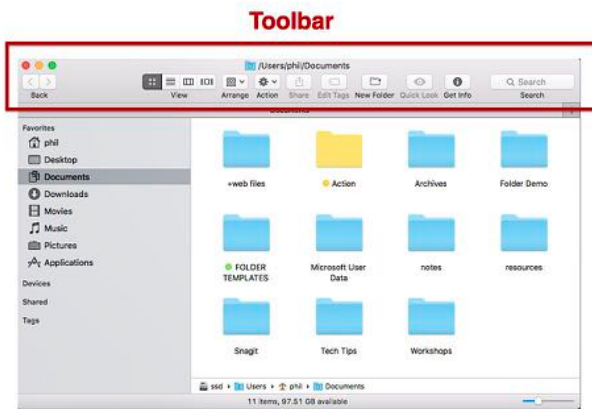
Toolbar

/Users/phil/Documents

Back
View
Arrange
Action
Share
Edit Tags
New Folder
Quick Look
Get Info
Search
Search

Documents

Favorites
phil
Desktop
Documents
Downloads
Movies
Music
Pictures
Applications
Devices
Shared
Tags

+web files
Action
Archives
Folder Demo
FOLDER TEMPLATES
Microsoft User Data
notes
resources
Snagit
Tech Tips
Workshops

ssd › Users › phil › Documents

11 items, 97.51 GB available